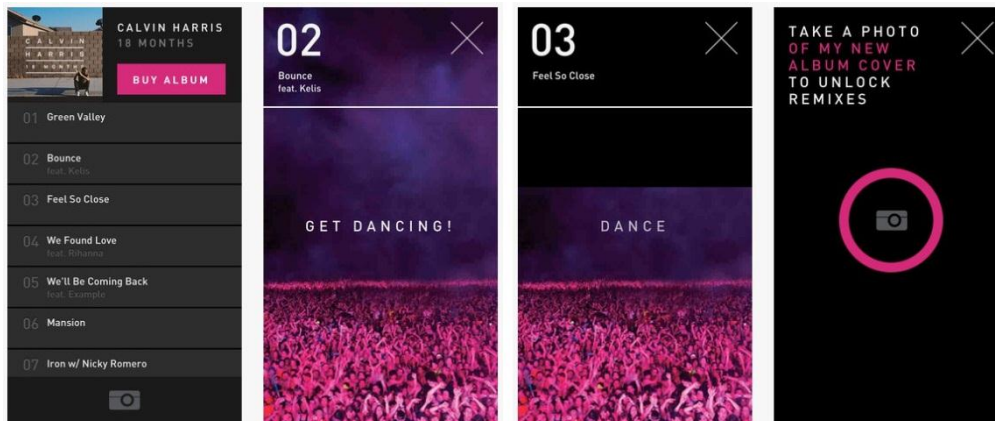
CALVIN HARRIS
18 MONTHS

BUY ALBUM

01 Green Valley
02 Bounce
feat. Kelis
03 Feel So Close
04 We Found Love
feat. Rihanna
05 We'll Be Coming Back
feat. Example
06 Mansion
07 Iron w/ Nicky Romero

02
Bounce
feat. Kelis

GET DANCING!

03
Feel So Close

DANCE

TAKE A PHOTO OF MY NEW ALBUM COVER TO UNLOCK REMIXES